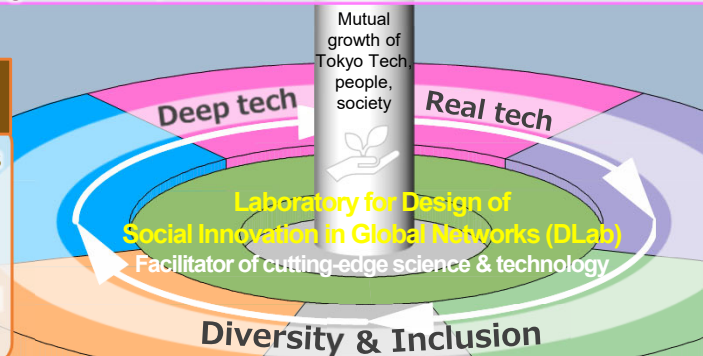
Mutual growth of Tokyo Tech, people, society

Deep tech

Real tech

Laboratory for Design of Social Innovation in Global Networks (DLab)

Facilitator of cutting-edge science & technology

Diversity & Inclusion